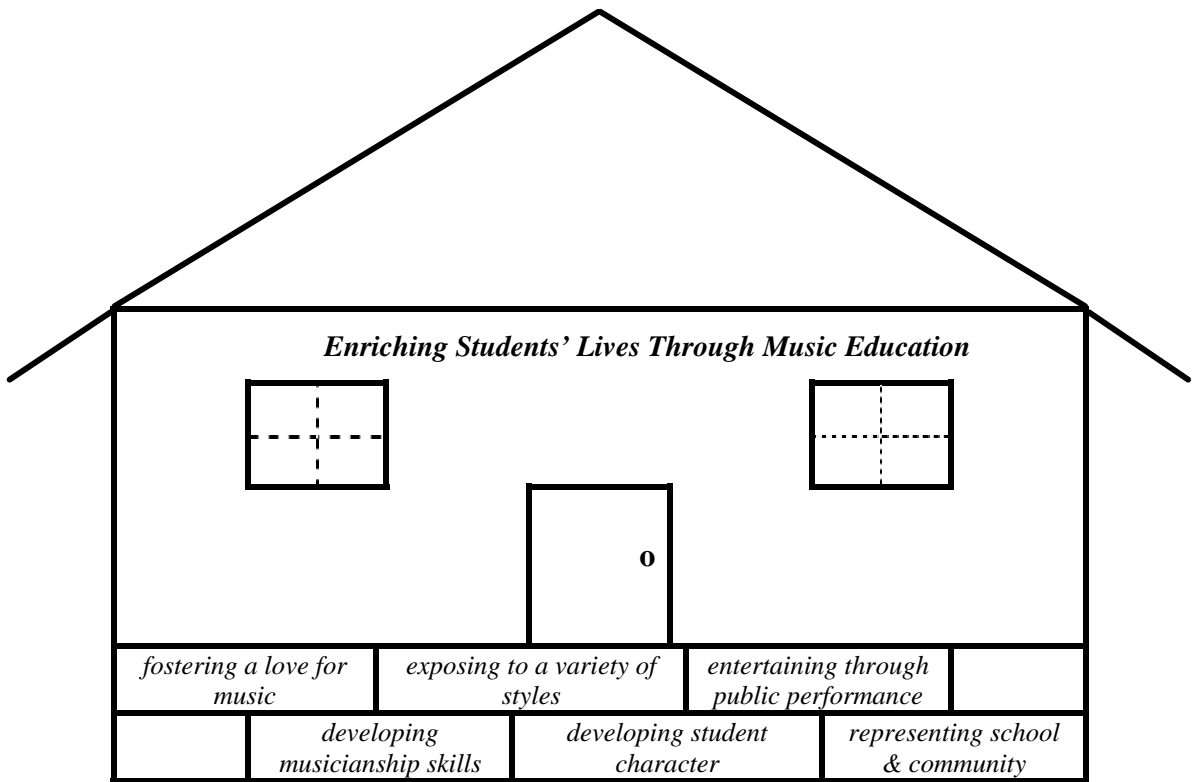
Enriching Students' Lives Through Music Education

o

fostering a love for music

exposing to a variety of styles

entertaining through public performance

developing musicianship skills

developing student character

representing school & community